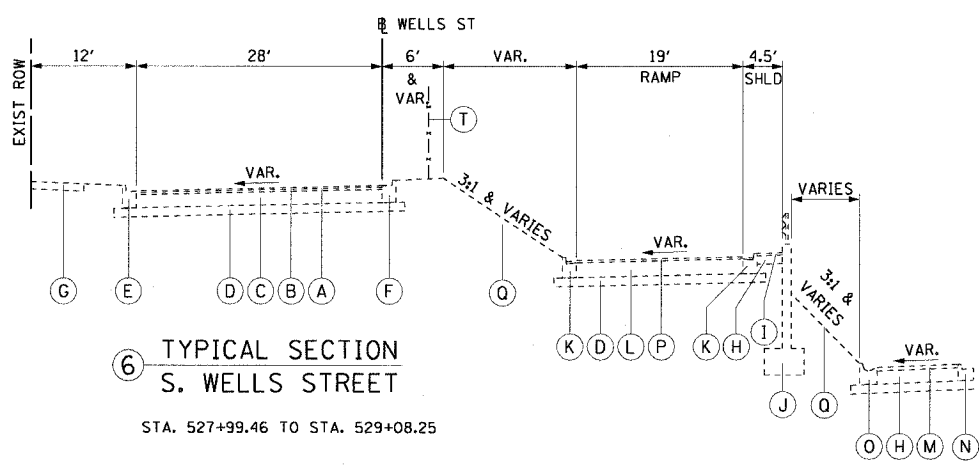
℄ WELLS ST

EXIST ROW

12'

28'

6' & VAR.

VAR.

19' RAMP

4.5' SHLD

T

VAR.

3:1 & VARIES

VAR.

VARIES

3:1 & VARIES

VAR.

G

E

D

C

B

A

F

Q

K

D

L

P

K

H

I

J

Q

O

H

M

N

6 TYPICAL SECTION
S. WELLS STREET

STA. 527+99.46 TO STA. 529+08.25